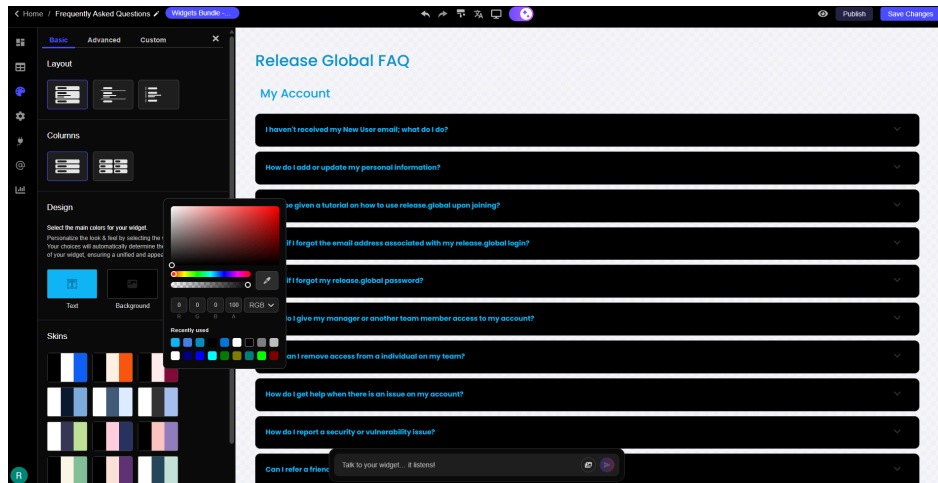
Home / Frequently Asked Questions Widgets Bundle

Publish Save Changes

Basic Advanced Custom

Layout

Columns

Design

Select the main colors for your widget.

Personalize the look & feel by selecting the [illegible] Your choices will automatically determine the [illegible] of your widget, ensuring a unified and appea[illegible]

Text Background

Skins

0 0 0 100 RGB
R G B A

Recently used

Release Global FAQ

My Account

I haven't received my New User email; what do I do?

How do I add or update my personal information?

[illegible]e given a tutorial on how to use release.global upon joining?

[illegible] if I forgot the email address associated with my release.global login?

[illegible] if I forgot my release.global password?

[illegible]o I give my manager or another team member access to my account?

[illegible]an I remove access from a individual on my team?

How do I get help when there is an issue on my account?

How do I report a security or vulnerability issue?

Can I refer a friend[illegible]

Talk to your widget... it listens!

R